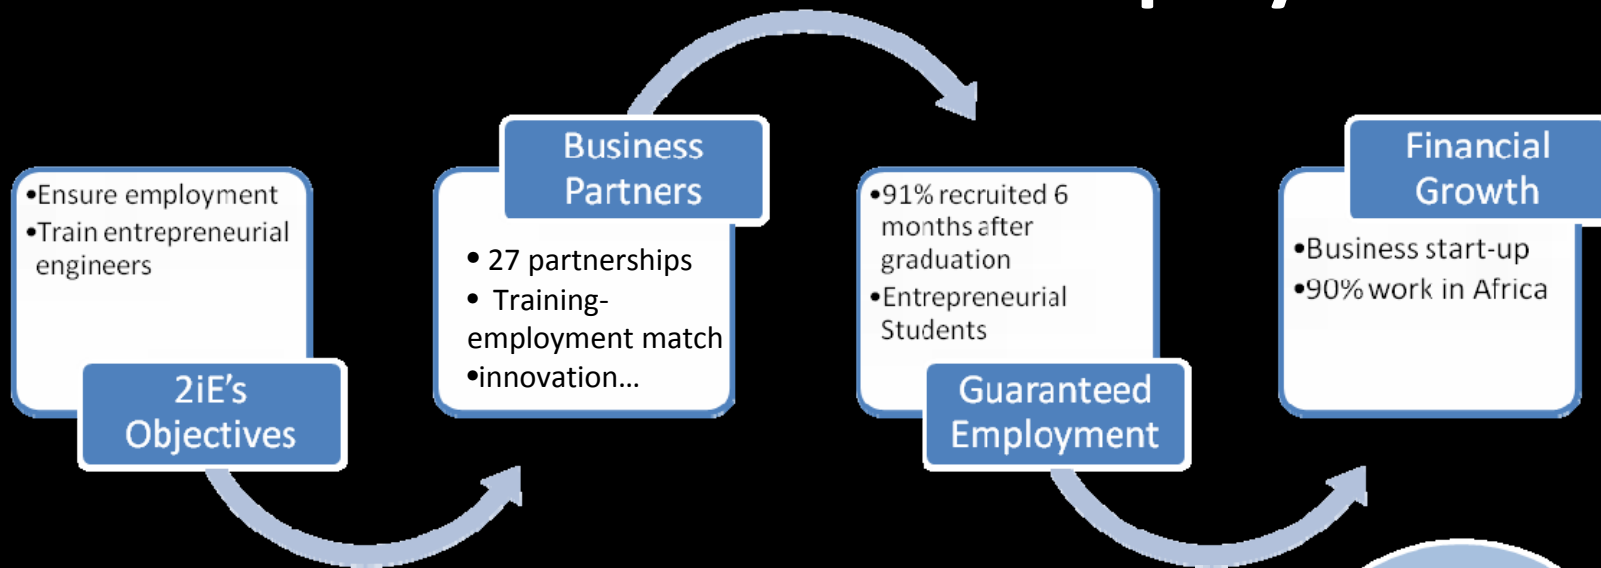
•Ensure employment
•Train entrepreneurial engineers

2iE's Objectives

Business Partners

• 27 partnerships
• Training-employment match
•innovation…

•91% recruited 6 months after graduation
•Entrepreneurial Students

Guaranteed Employment

Financial Growth

•Business start-up
•90% work in Africa